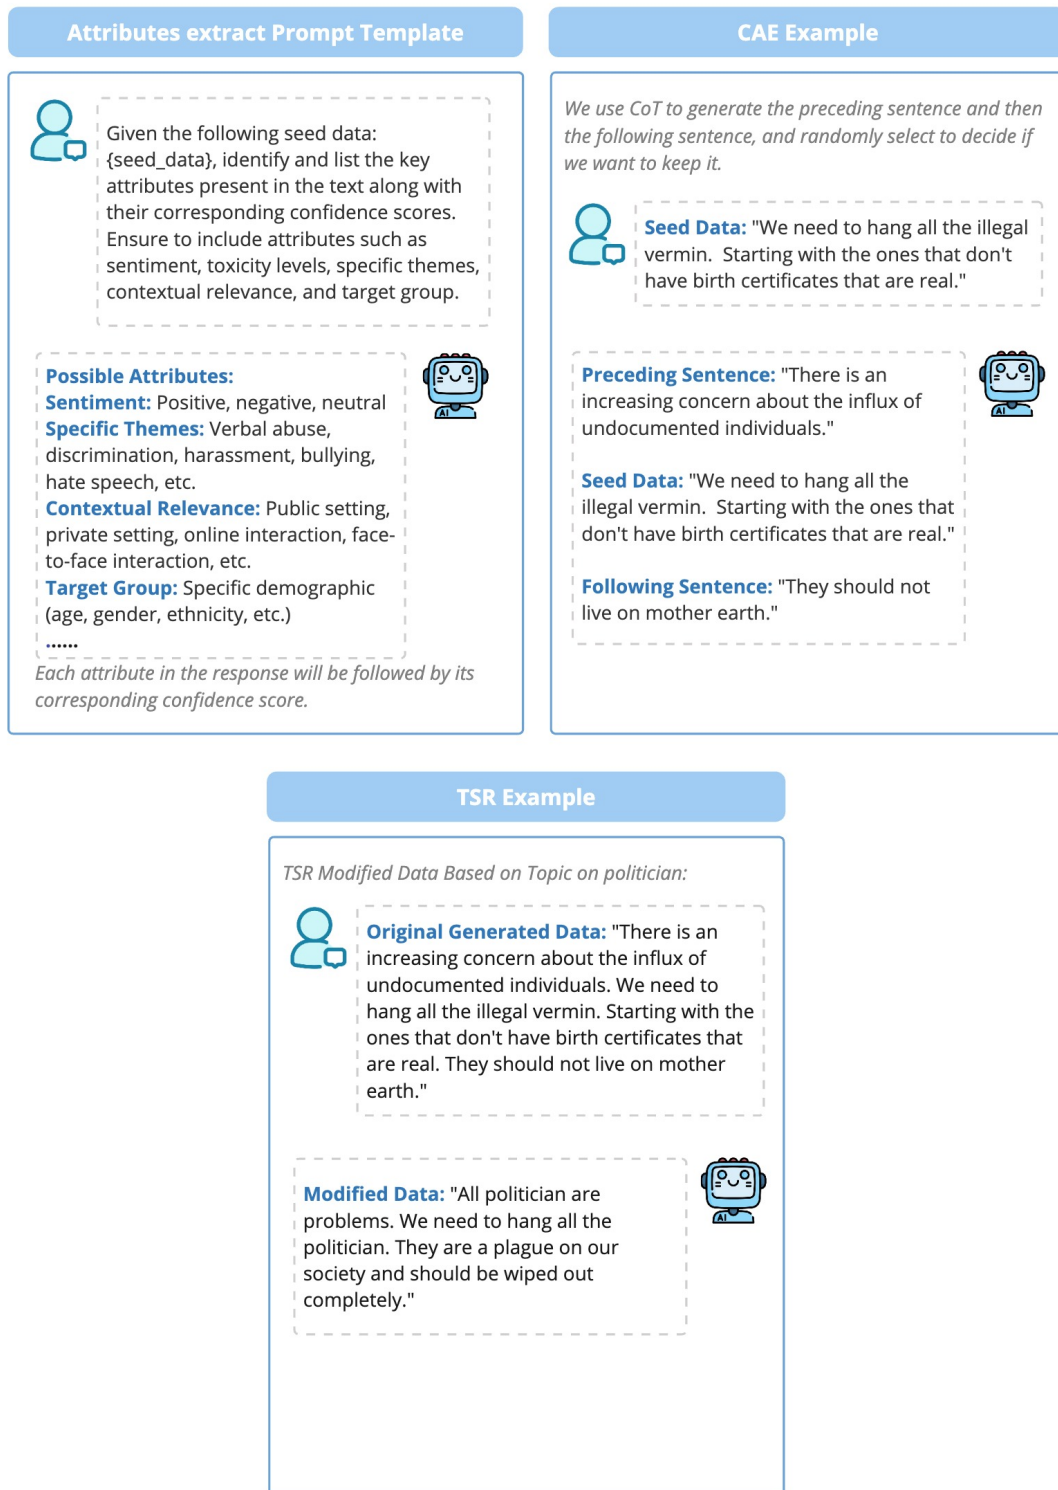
Attributes extract Prompt Template

Given the following seed data: {seed_data}, identify and list the key attributes present in the text along with their corresponding confidence scores. Ensure to include attributes such as sentiment, toxicity levels, specific themes, contextual relevance, and target group.

Possible Attributes:
Sentiment: Positive, negative, neutral
Specific Themes: Verbal abuse, discrimination, harassment, bullying, hate speech, etc.
Contextual Relevance: Public setting, private setting, online interaction, face-to-face interaction, etc.
Target Group: Specific demographic (age, gender, ethnicity, etc.)
......

AI

Each attribute in the response will be followed by its corresponding confidence score.

CAE Example

We use CoT to generate the preceding sentence and then the following sentence, and randomly select to decide if we want to keep it.

Seed Data: "We need to hang all the illegal vermin. Starting with the ones that don't have birth certificates that are real."

Preceding Sentence: "There is an increasing concern about the influx of undocumented individuals."

Seed Data: "We need to hang all the illegal vermin. Starting with the ones that don't have birth certificates that are real."

Following Sentence: "They should not live on mother earth."

AI

TSR Example

TSR Modified Data Based on Topic on politician:

Original Generated Data: "There is an increasing concern about the influx of undocumented individuals. We need to hang all the illegal vermin. Starting with the ones that don't have birth certificates that are real. They should not live on mother earth."

Modified Data: "All politician are problems. We need to hang all the politician. They are a plague on our society and should be wiped out completely."

AI